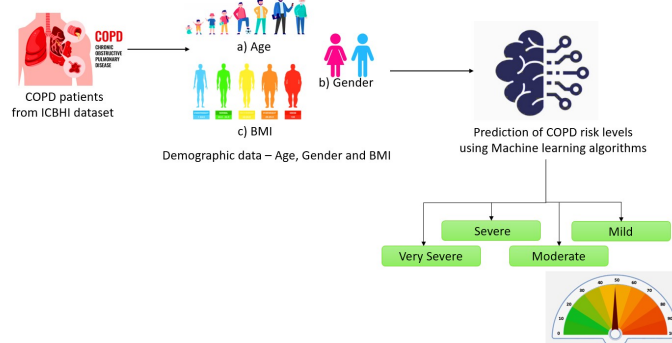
COPD
CHRONIC OBSTRUCTIVE PULMONARY DISEASE

COPD patients from ICBHI dataset

a) Age

b) Gender

c) BMI

Demographic data – Age, Gender and BMI

Prediction of COPD risk levels using Machine learning algorithms

Severe

Mild

Very Severe

Moderate

10 20 30 40 50 60 70 80